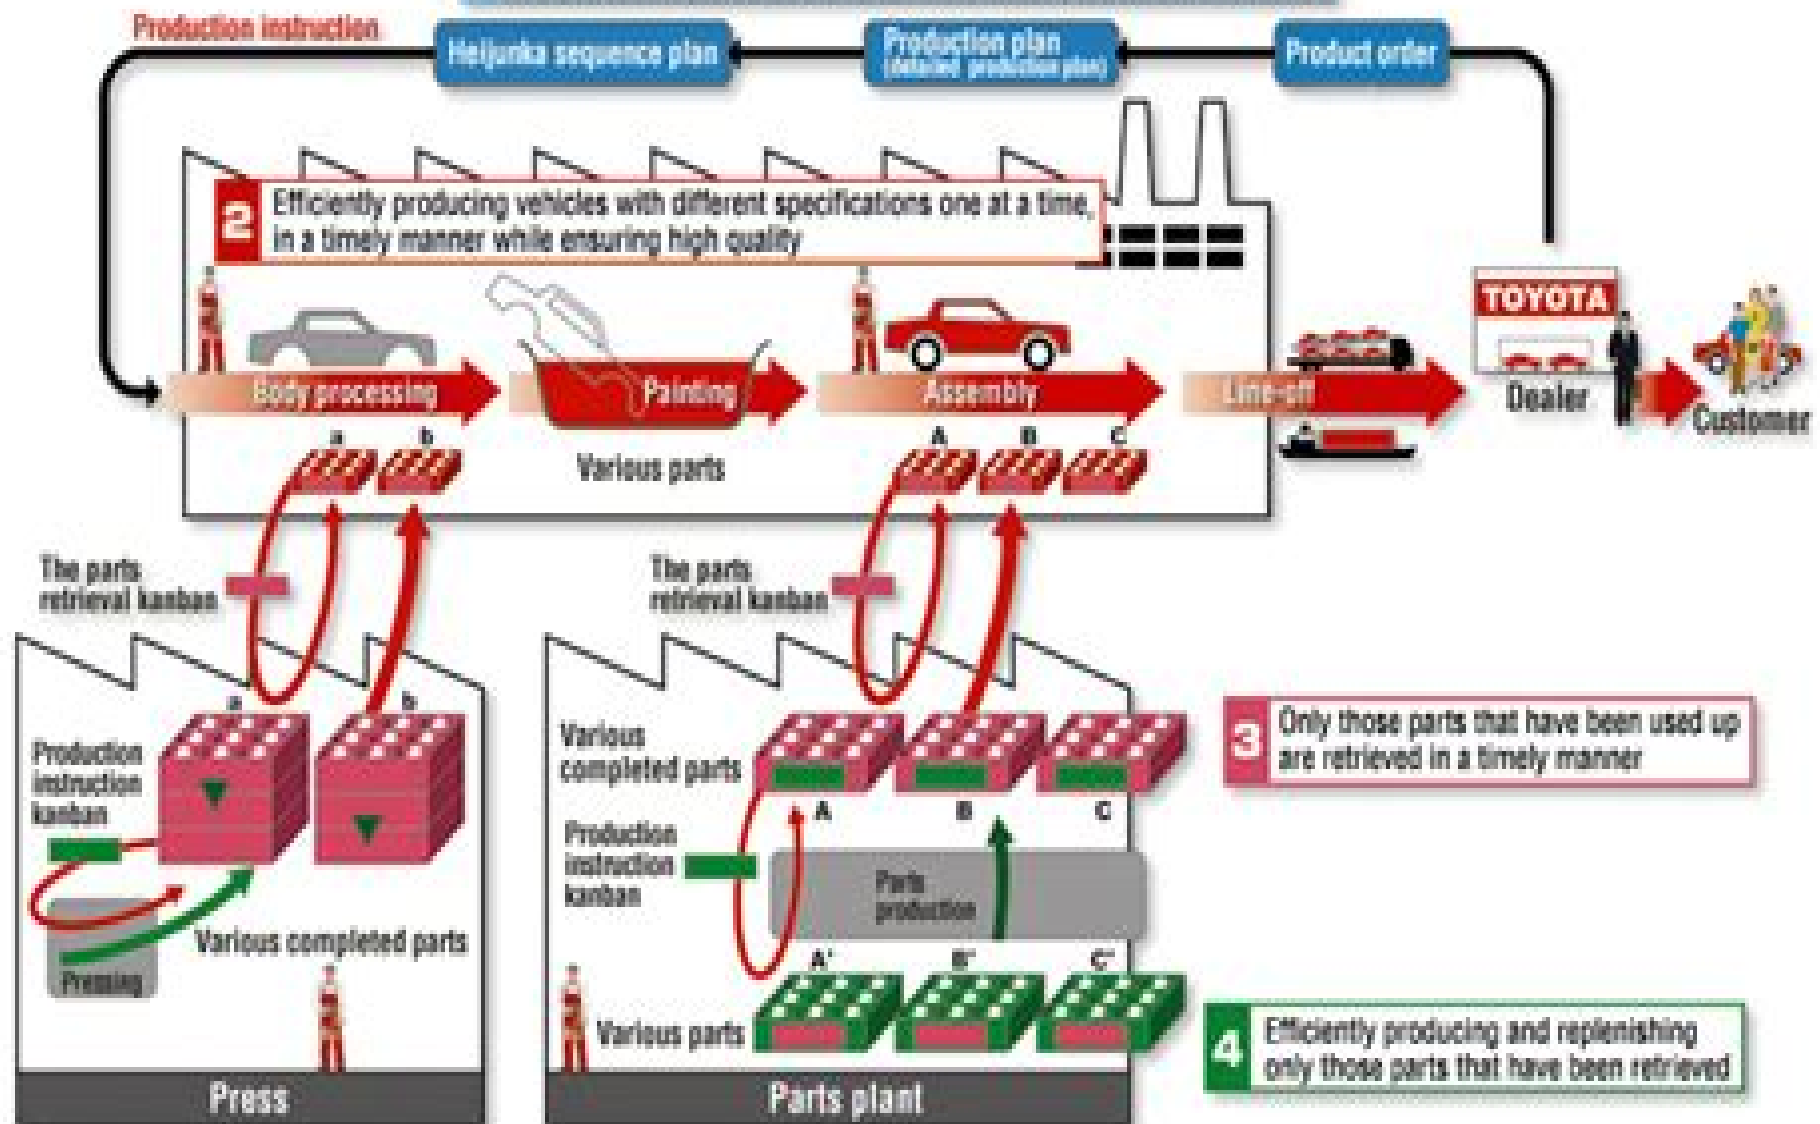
Production instruction

Heijunka sequence plan

Production plan (detailed production plan)

Product order

2 Efficiently producing vehicles with different specifications one at a time, in a timely manner while ensuring high quality

TOYOTA

Body processing

Painting

Assembly

Line-off

Dealer

Customer

a b

Various parts

A B C

The parts retrieval kanban

The parts retrieval kanban

a b

Production instruction kanban

Various completed parts

Pressing

Press

Various completed parts

A B C

Production instruction kanban

Parts production

A' B' C'

Various parts

Parts plant

3 Only those parts that have been used up are retrieved in a timely manner

4 Efficiently producing and replenishing only those parts that have been retrieved